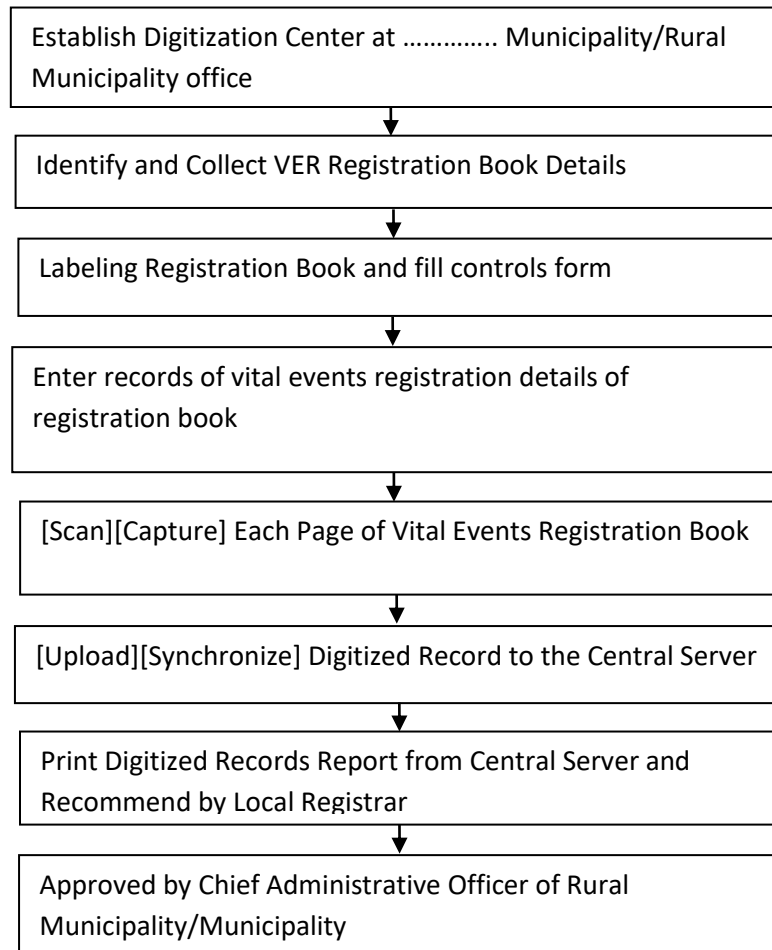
Establish Digitization Center at ………….. Municipality/Rural Municipality office

Identify and Collect VER Registration Book Details

Labeling Registration Book and fill controls form

Enter records of vital events registration details of registration book

[Scan][Capture] Each Page of Vital Events Registration Book

[Upload][Synchronize] Digitized Record to the Central Server

Print Digitized Records Report from Central Server and Recommend by Local Registrar

Approved by Chief Administrative Officer of Rural Municipality/Municipality